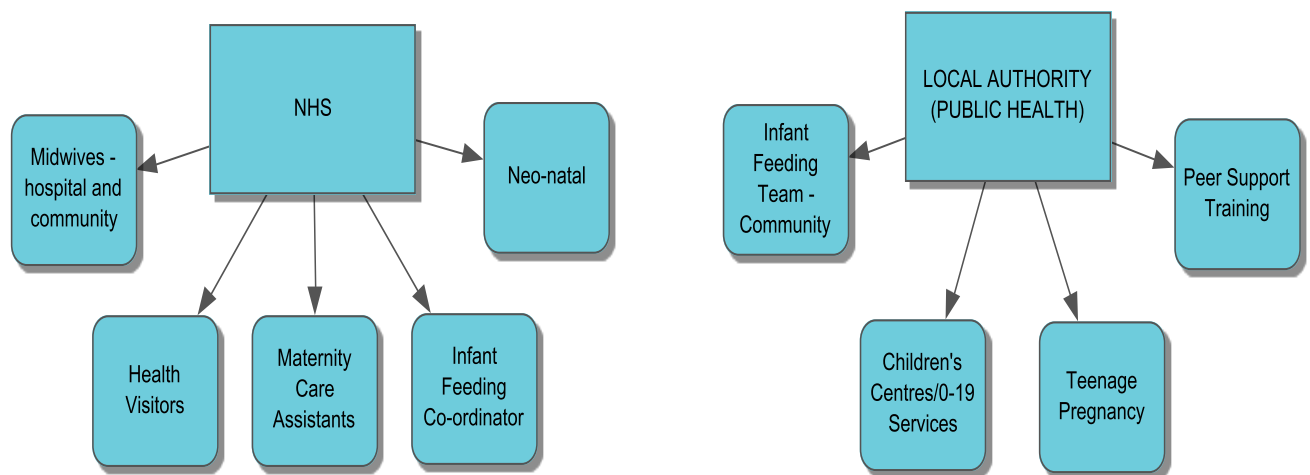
NHS

Midwives - hospital and community

Neo-natal

Health Visitors

Maternity Care Assistants

Infant Feeding Co-ordinator

LOCAL AUTHORITY (PUBLIC HEALTH)

Infant Feeding Team - Community

Peer Support Training

Children's Centres/0-19 Services

Teenage Pregnancy